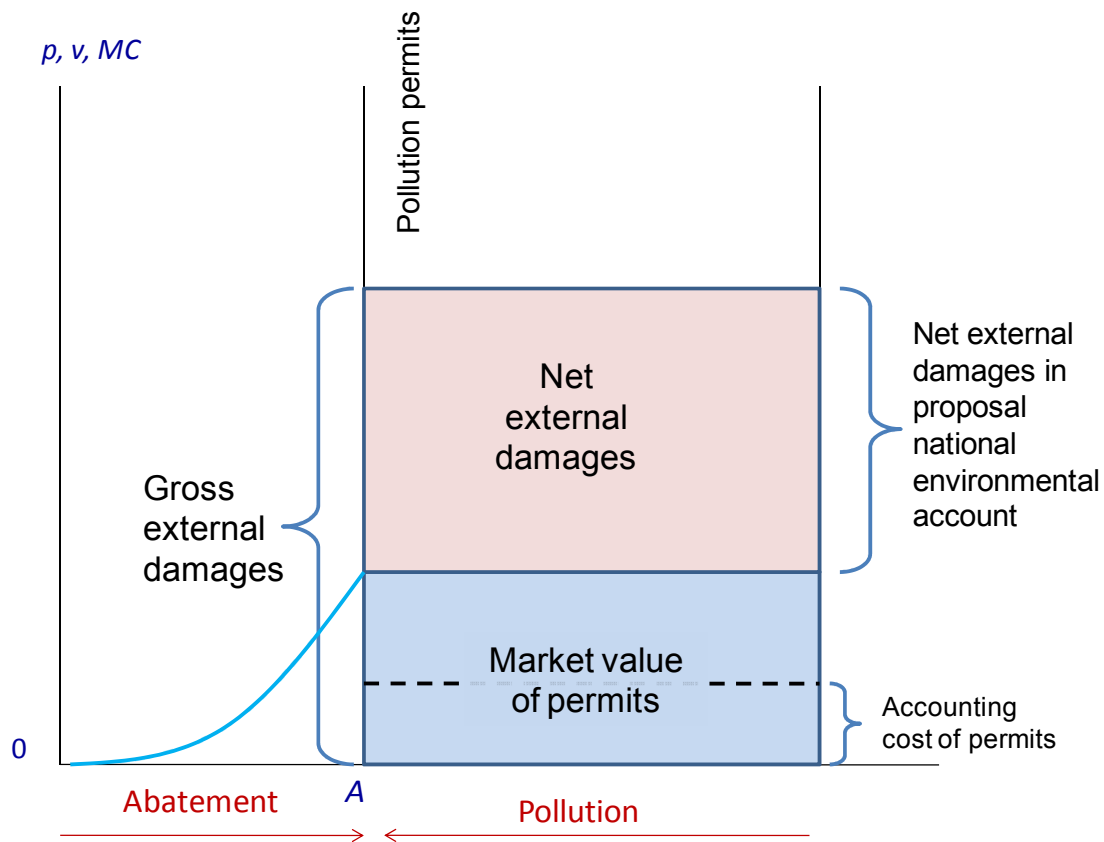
p, v, MC

Pollution permits

Net external damages

Net external damages in proposal national environmental account

Gross external damages

Market value of permits

Accounting cost of permits

0

A

Abatement

Pollution